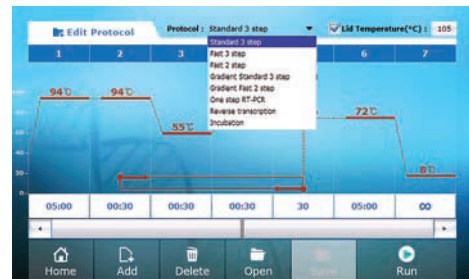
Edit Protocol

Protocol : Standard 3 step

Lid Temperature(°C) : 105

Standard 3 step
Fast 3 step
Fast 2 step
Gradient Standard 3 step
Gradient Fast 2 step
One step RT-PCR
Reverse transcription
Incubation

1
2
3
6
7

94℃
94℃
55℃
72℃
8℃

05:00
00:30
00:30
00:30
30
05:00
∞

Home
Add
Delete
Open
Save
Run